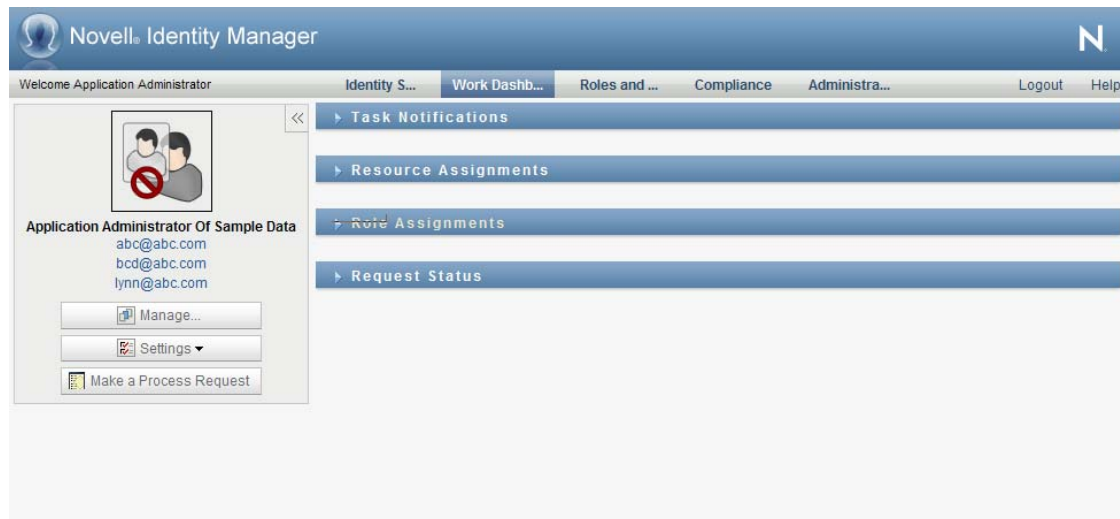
Novell® Identity Manager

N

Welcome Application Administrator

Identity S... Work Dashb... Roles and ... Compliance Administra... Logout Help

«

Application Administrator Of Sample Data
abc@abc.com
bcd@abc.com
lynn@abc.com

Manage...

Settings ▾

Make a Process Request

Task Notifications

Resource Assignments

Role Assignments

Request Status